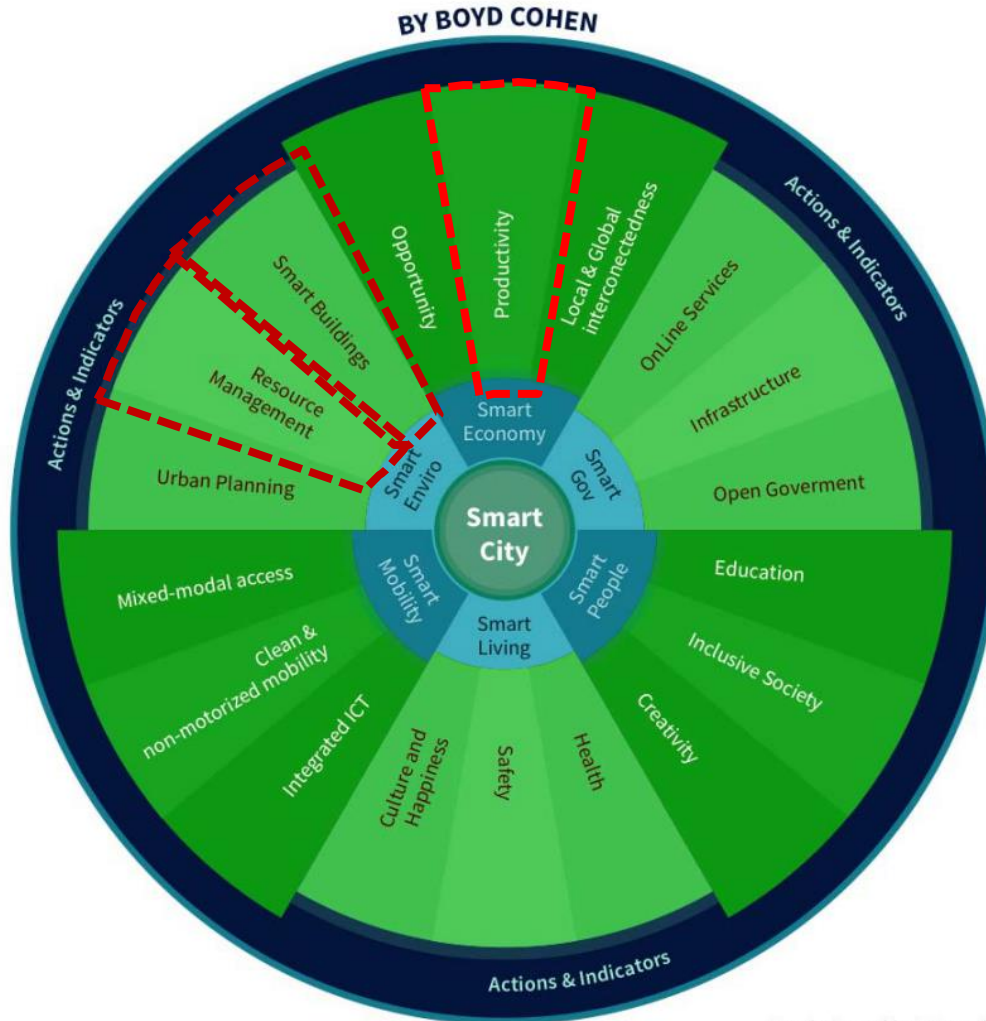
BY BOYD COHEN

Actions & Indicators

Actions & Indicators

Opportunity

Productivity

Local & Global interconectedness

Smart Buildings

Resource Management

Urban Planning

OnLine Services

Infrastructure

Open Goverment

Smart Economy

Smart Enviro

Smart Gov

Smart City

Smart Mobility

Smart People

Smart Living

Mixed-modal access

Clean & non-motorized mobility

Integrated ICT

Culture and Happiness

Safety

Health

Creativity

Inclusive Society

Education

Actions & Indicators